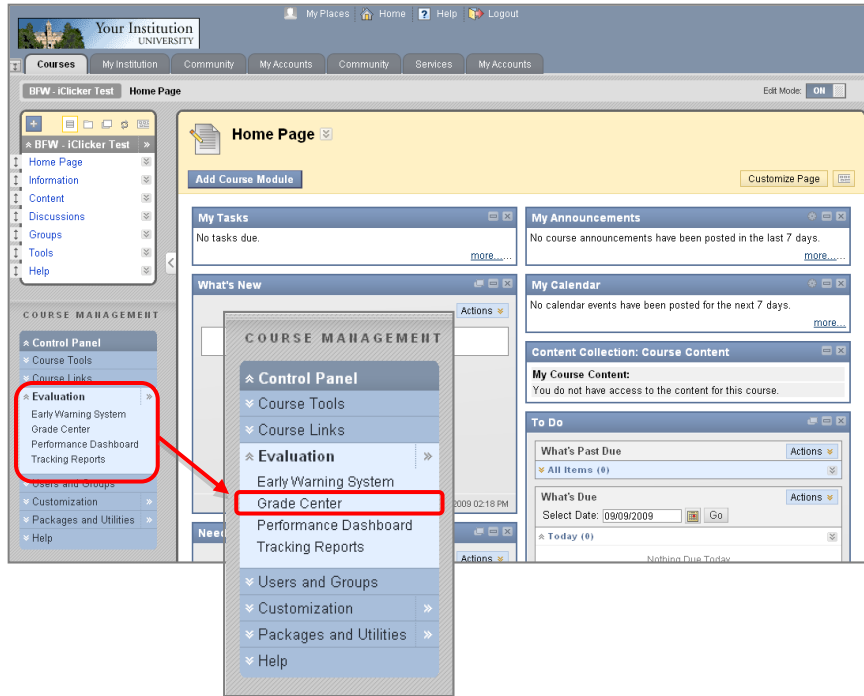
Your Institution UNIVERSITY

My Places | Home | Help | Logout

Courses | My Institution | Community | My Accounts | Community | Services | My Accounts

BFW - iClicker Test | Home Page

Edit Mode: ON

BFW - iClicker Test
Home Page
Information
Content
Discussions
Groups
Tools
Help

COURSE MANAGEMENT

Control Panel
Course Tools
Course Links
Evaluation
Early Warning System
Grade Center
Performance Dashboard
Tracking Reports
Users and Groups
Customization
Packages and Utilities
Help

Home Page

Add Course Module

Customize Page

My Tasks
No tasks due.
more...

What's New
Actions

2009 02:18 PM

Need

Actions

My Announcements
No course announcements have been posted in the last 7 days.
more...

My Calendar
No calendar events have been posted for the next 7 days.
more...

Content Collection: Course Content
My Course Content:
You do not have access to the content for this course.

To Do
What's Past Due
Actions
All Items (0)
What's Due
Actions
Select Date: 09/09/2009 Go
Today (0)
Nothing Due Today

COURSE MANAGEMENT
Control Panel
Course Tools
Course Links
Evaluation
Early Warning System
Grade Center
Performance Dashboard
Tracking Reports
Users and Groups
Customization
Packages and Utilities
Help